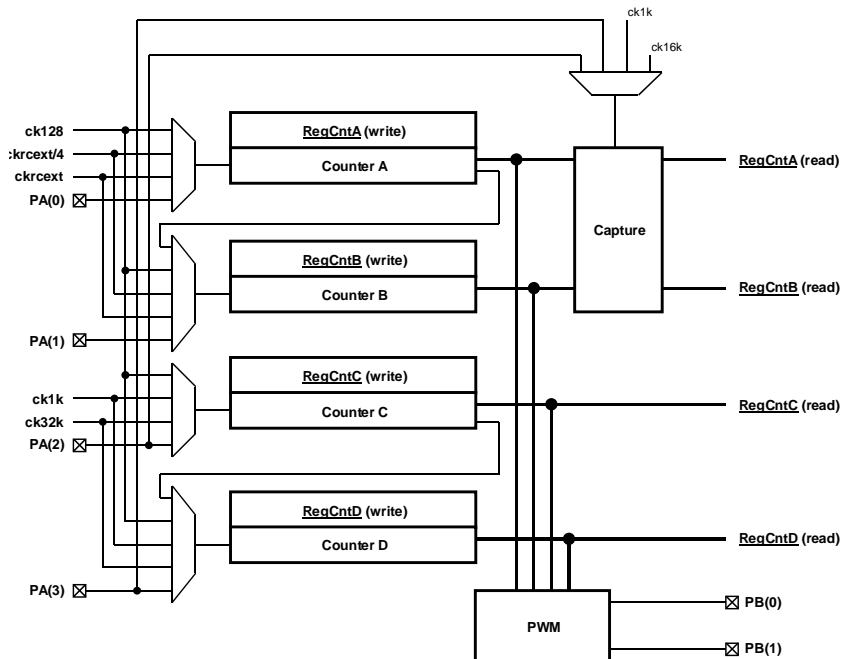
ck1k
ck16k
ck128
:krcext/4
ckrcext
PA(0)
RegCntA (write)
Counter A
RegCntA (read)
Capture
RegCntB (write)
Counter B
RegCntB (read)
PA(1)
RegCntC (write)
ck1k
ck32k
PA(2)
Counter C
RegCntC (read)
RegCntD (write)
Counter D
RegCntD (read)
PA(3)
PWM
PB(0)
PB(1)